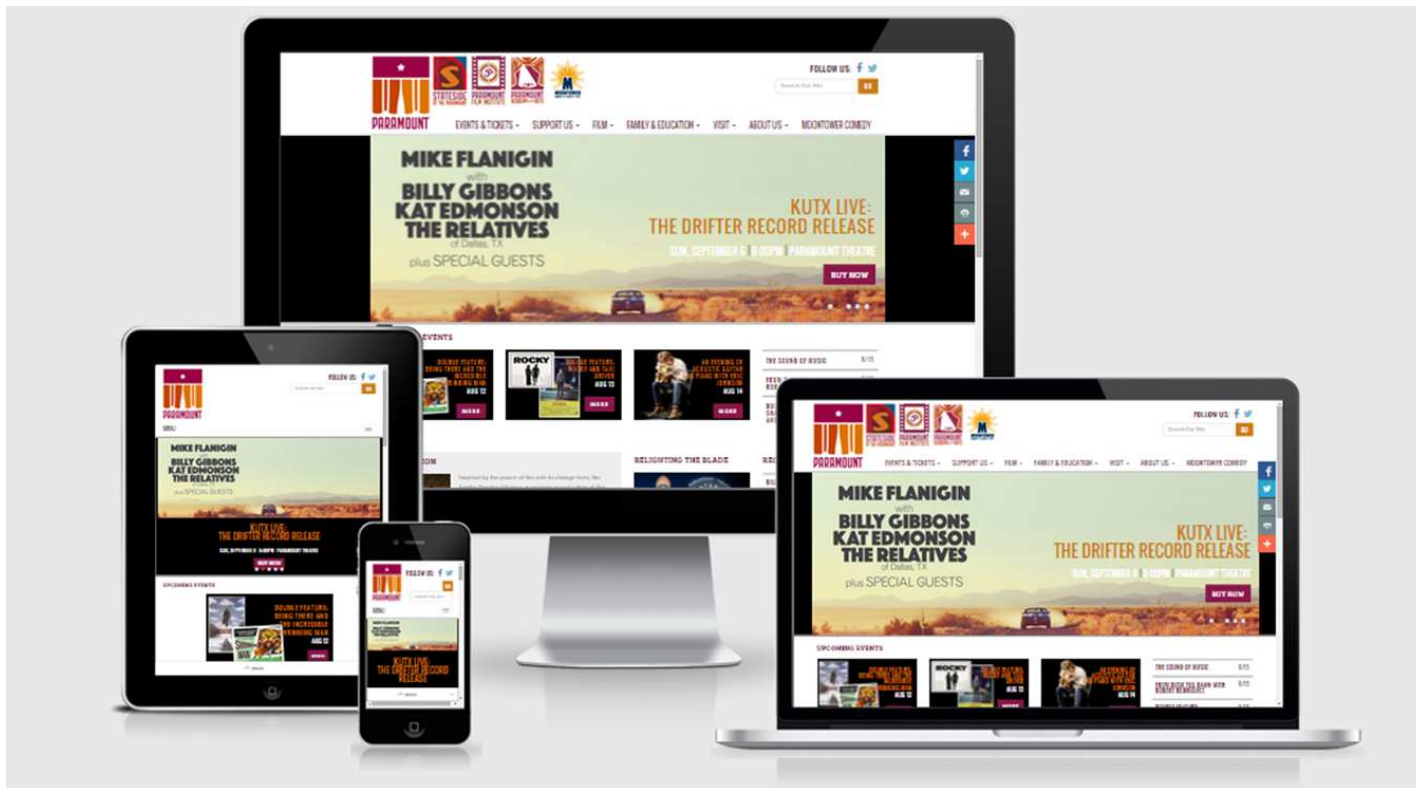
PARAMOUNT

STATESIDE

PARAMOUNT FILM INSTITUTE

FOLLOW US:

EVENTS & TICKETS · SUPPORT US · FILM · FAMILY & EDUCATION · VISIT · ABOUT US · MOONTOWER COMEDY

MIKE FLANIGIN with BILLY GIBBONS KAT EDMONSON THE RELATIVES of Dallas, TX plus SPECIAL GUESTS

KUTX LIVE: THE DRIFTER RECORD RELEASE

SUN, SEPTEMBER 6 | 8:00PM | PARAMOUNT THEATRE

BUY NOW

UPCOMING EVENTS

DOUBLE FEATURE: BRING THEM AND THE INCREDIBLE SHRINKING MAN AUG 12

MORE

ROCKY

DOUBLE FEATURE: ROCKY AND TAXI DRIVER AUG 13

MORE

AN EVENING OF ACOUSTIC GUITAR AND PIANO WITH ERIC JOHNSON AUG 14

MORE

THE SOUND OF MUSIC 8/15

RELIGHTING THE BLADE

MENU

PARAMOUNT

FOLLOW US:

MIKE FLANIGIN with BILLY GIBBONS KAT EDMONSON THE RELATIVES plus SPECIAL GUESTS

KUTX LIVE: THE DRIFTER RECORD RELEASE

BUY NOW

UPCOMING EVENTS

DOUBLE FEATURE: BRING THEM AND THE INCREDIBLE SHRINKING MAN AUG 12

MORE

KUTX LIVE: THE DRIFTER RECORD RELEASE

PARAMOUNT

FOLLOW US:

EVENTS & TICKETS · SUPPORT US · FILM · FAMILY & EDUCATION · VISIT · ABOUT US · MOONTOWER COMEDY

MIKE FLANIGIN with BILLY GIBBONS KAT EDMONSON THE RELATIVES of Dallas, TX plus SPECIAL GUESTS

KUTX LIVE: THE DRIFTER RECORD RELEASE

SUN, SEPTEMBER 6 | 8:00PM | PARAMOUNT THEATRE

BUY NOW

UPCOMING EVENTS

ROCKY

THE SOUND OF MUSIC 8/15